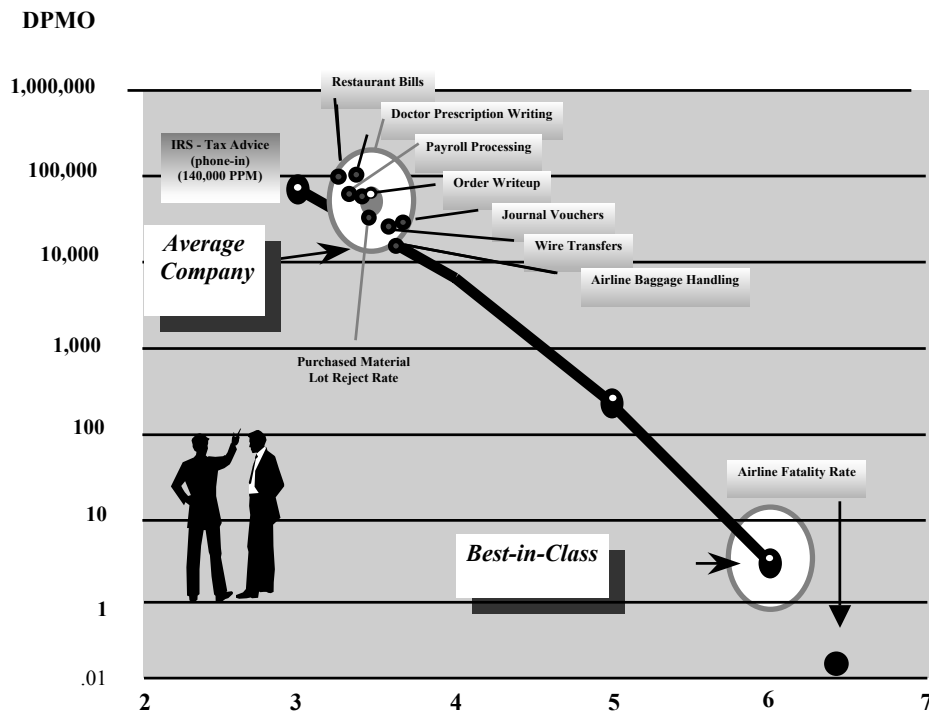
DPMO

1,000,000

100,000

10,000

1,000

100

10

1

.01

Restaurant Bills

Doctor Prescription Writing

IRS - Tax Advice (phone-in) (140,000 PPM)

Payroll Processing

Order Writeup

Journal Vouchers

Wire Transfers

Airline Baggage Handling

Average Company

Purchased Material Lot Reject Rate

Airline Fatality Rate

Best-in-Class

2 3 4 5 6 7